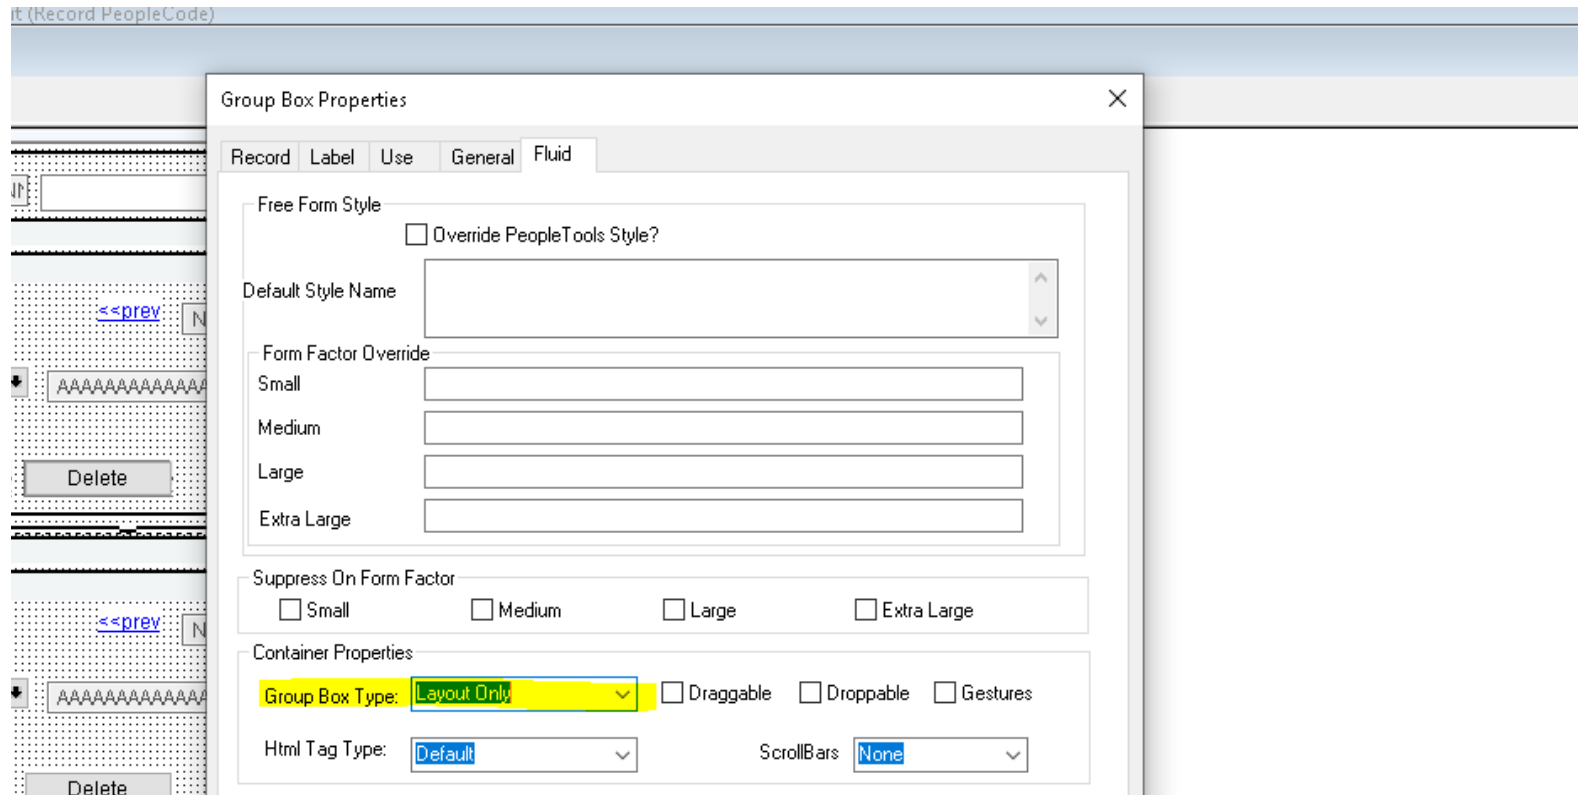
it (Record PeopleCode)

Group Box Properties

Record | Label | Use | General | Fluid

Free Form Style

Override PeopleTools Style?

Default Style Name

Form Factor Override

Small

Medium

Large

Extra Large

Suppress On Form Factor

Small Medium Large Extra Large

Container Properties

Group Box Type: Layout Only

Draggable Droppable Gestures

Html Tag Type: Default

ScrollBars None

<<prev

AAAAAAAAAAAA

Delete

<<prev

AAAAAAAAAAAA

Delete